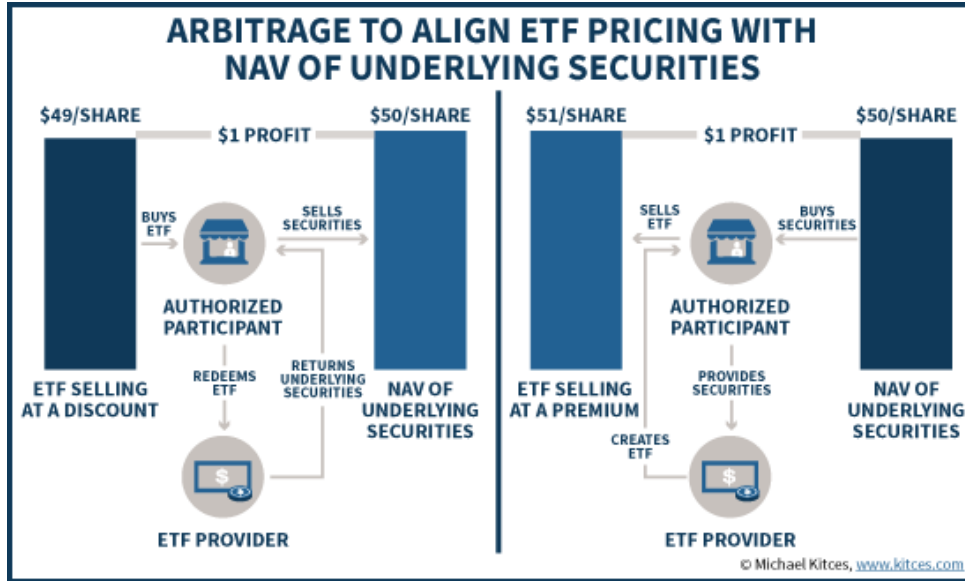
ARBITRAGE TO ALIGN ETF PRICING WITH NAV OF UNDERLYING SECURITIES

$49/SHARE

$1 PROFIT

$50/SHARE

BUYS ETF

SELLS SECURITIES

AUTHORIZED PARTICIPANT

REDEEMS ETF

RETURNS UNDERLYING SECURITIES

ETF SELLING AT A DISCOUNT

NAV OF UNDERLYING SECURITIES

$

ETF PROVIDER

$51/SHARE

$1 PROFIT

$50/SHARE

SELLS ETF

BUYS SECURITIES

AUTHORIZED PARTICIPANT

PROVIDES SECURITIES

ETF SELLING AT A PREMIUM

NAV OF UNDERLYING SECURITIES

CREATES ETF

$

ETF PROVIDER

© Michael Kitces, www.kitces.com